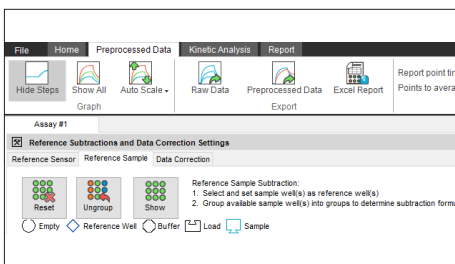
File Home Preprocessed Data Kinetic Analysis Report

Hide Steps Show All Auto Scale
Graph

Raw Data Preprocessed Data Excel Report
Export

Report point tin
Points to avera

Assay #1

Reference Subtractions and Data Correction Settings

Reference Sensor Reference Sample Data Correction

Reset Ungroup Show

Reference Sample Subtraction:
1. Select and set sample well(s) as reference well(s)
2. Group available sample well(s) into groups to determine subtraction form

Empty Reference Well Buffer Load Sample